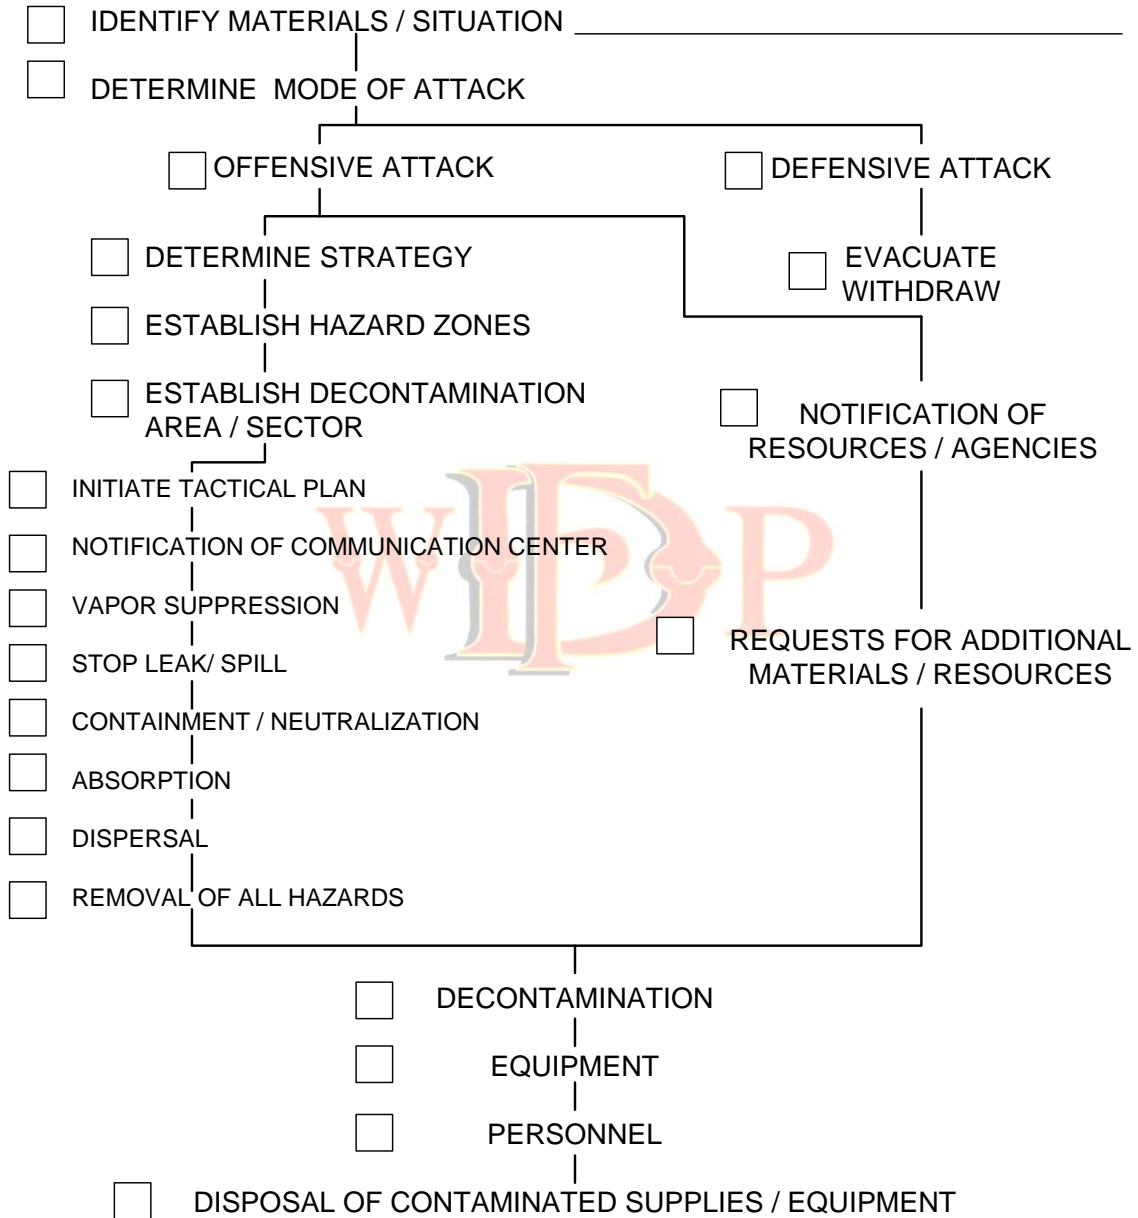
IDENTIFY MATERIALS / SITUATION ____________________

DETERMINE MODE OF ATTACK

OFFENSIVE ATTACK

DEFENSIVE ATTACK

DETERMINE STRATEGY

EVACUATE WITHDRAW

ESTABLISH HAZARD ZONES

ESTABLISH DECONTAMINATION AREA / SECTOR

NOTIFICATION OF RESOURCES / AGENCIES

INITIATE TACTICAL PLAN

NOTIFICATION OF COMMUNICATION CENTER

VAPOR SUPPRESSION

STOP LEAK/ SPILL

REQUESTS FOR ADDITIONAL MATERIALS / RESOURCES

CONTAINMENT / NEUTRALIZATION

ABSORPTION

DISPERSAL

REMOVAL OF ALL HAZARDS

DECONTAMINATION

EQUIPMENT

PERSONNEL

DISPOSAL OF CONTAMINATED SUPPLIES / EQUIPMENT

WFDP